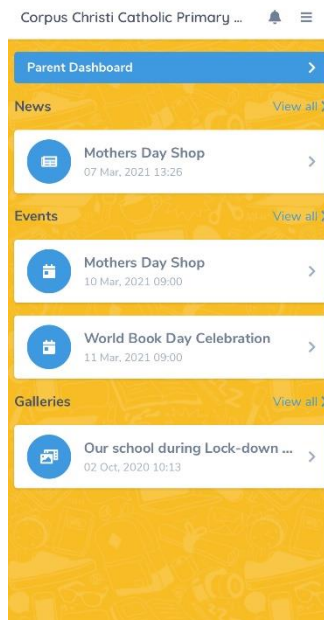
Corpus Christi Catholic Primary ...

Parent Dashboard

News
View all

Mothers Day Shop
07 Mar, 2021 13:26

Events
View all

Mothers Day Shop
10 Mar, 2021 09:00

World Book Day Celebration
11 Mar, 2021 09:00

Galleries
View all

Our school during Lock-down ...
02 Oct, 2020 10:13